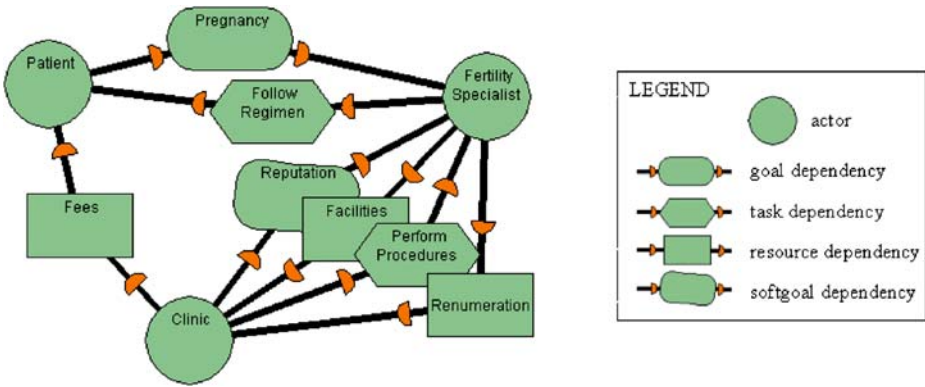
Pregnancy

Patient

Follow Regimen

Fertility Specialist

Reputation

Fees

Facilities

Perform Procedures

Clinic

Renumeration

LEGEND

actor

goal dependency

task dependency

resource dependency

softgoal dependency